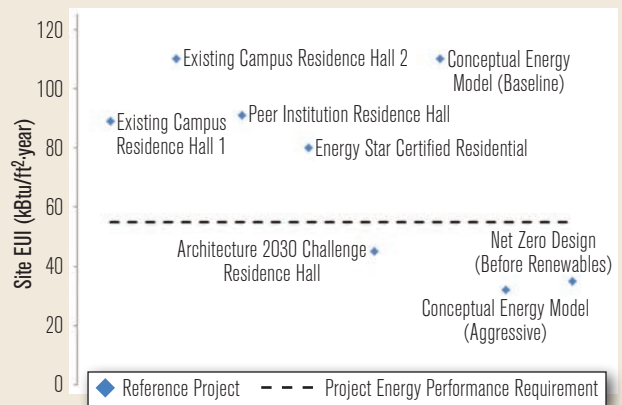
120
100
80
60
40
20
0

Site EUI (kBtu/ft$^2$-year)

Existing Campus Residence Hall 2
Conceptual Energy Model (Baseline)
Existing Campus Residence Hall 1
Peer Institution Residence Hall
Energy Star Certified Residential
Architecture 2030 Challenge Residence Hall
Net Zero Design (Before Renewables)
Conceptual Energy Model (Aggressive)

Reference Project
Project Energy Performance Requirement